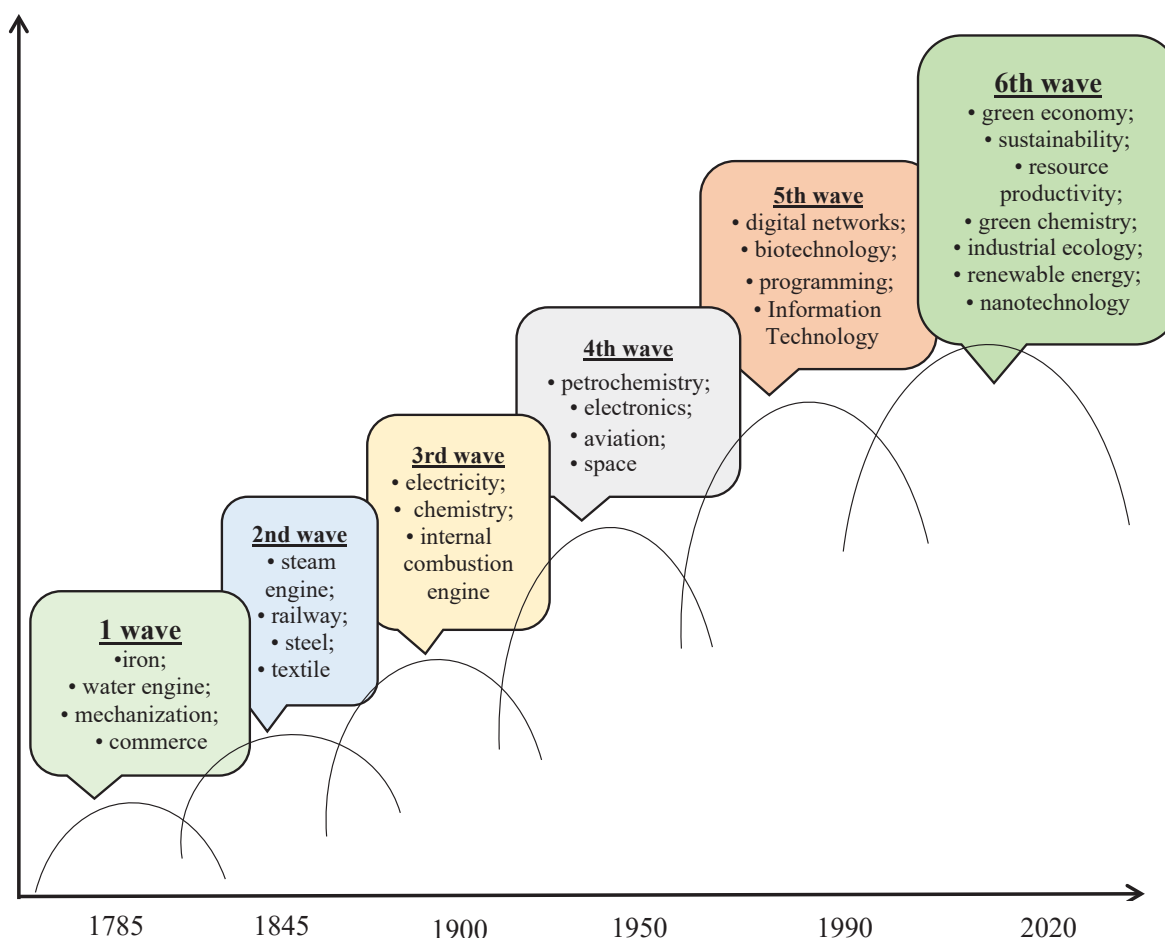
6th wave
• green economy;
• sustainability;
• resource productivity;
• green chemistry;
• industrial ecology;
• renewable energy;
• nanotechnology

5th wave
• digital networks;
• biotechnology;
• programming;
• Information Technology

4th wave
• petrochemistry;
• electronics;
• aviation;
• space

3rd wave
• electricity;
• chemistry;
• internal combustion engine

2nd wave
• steam engine;
• railway;
• steel;
• textile

1 wave
•iron;
• water engine;
• mechanization;
• commerce

1785
1845
1900
1950
1990
2020